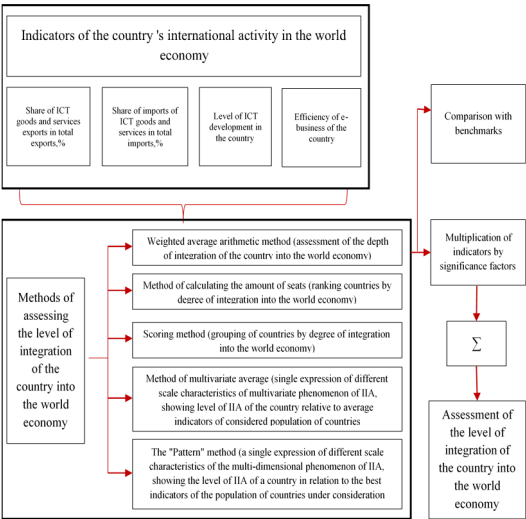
Indicators of the country 's international activity in the world economy

Share of ICT goods and services exports in total exports,%

Share of imports of ICT goods and services in total imports,%

Level of ICT development in the country

Efficiency of e-business of the country

Comparison with benchmarks

Methods of assessing the level of integration of the country into the world economy

Weighted average arithmetic method (assessment of the depth of integration of the country into the world economy)

Method of calculating the amount of seats (ranking countries by degree of integration into the world economy)

Scoring method (grouping of countries by degree of integration into the world economy)

Method of multivariate average (single expression of different scale characteristics of multivariate phenomenon of IIA, showing level of IIA of the country relative to average indicators of considered population of countries

The "Pattern" method (a single expression of different scale characteristics of the multi-dimensional phenomenon of IIA, showing the level of IIA of a country in relation to the best indicators of the population of countries under consideration

Multiplication of indicators by significance factors

$\Sigma$

Assessment of the level of integration of the country into the world economy